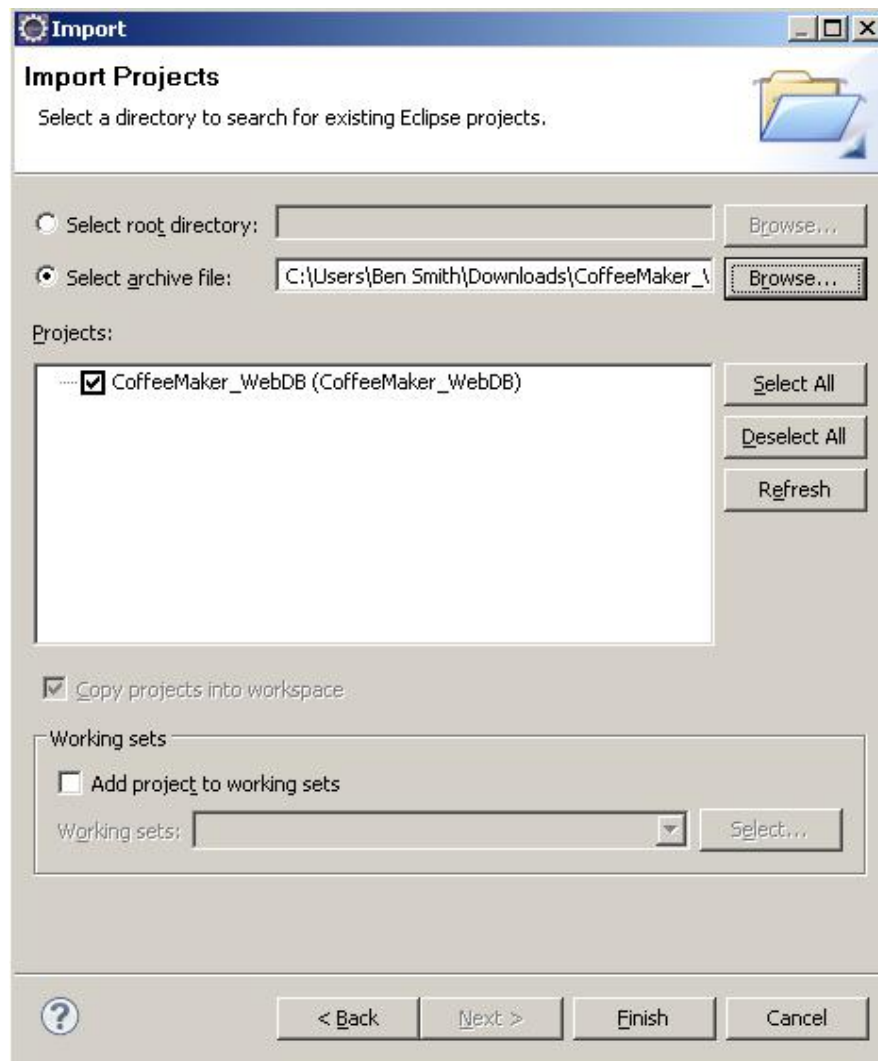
Import

Import Projects

Select a directory to search for existing Eclipse projects.

Select root directory:

Browse...

Select archive file: C:\Users\Ben Smith\Downloads\CoffeeMaker_\

Browse...

Projects:

CoffeeMaker_WebDB (CoffeeMaker_WebDB)

Select All

Deselect All

Refresh

Copy projects into workspace

Working sets

Add project to working sets

Working sets:

Select...

< Back

Next >

Finish

Cancel